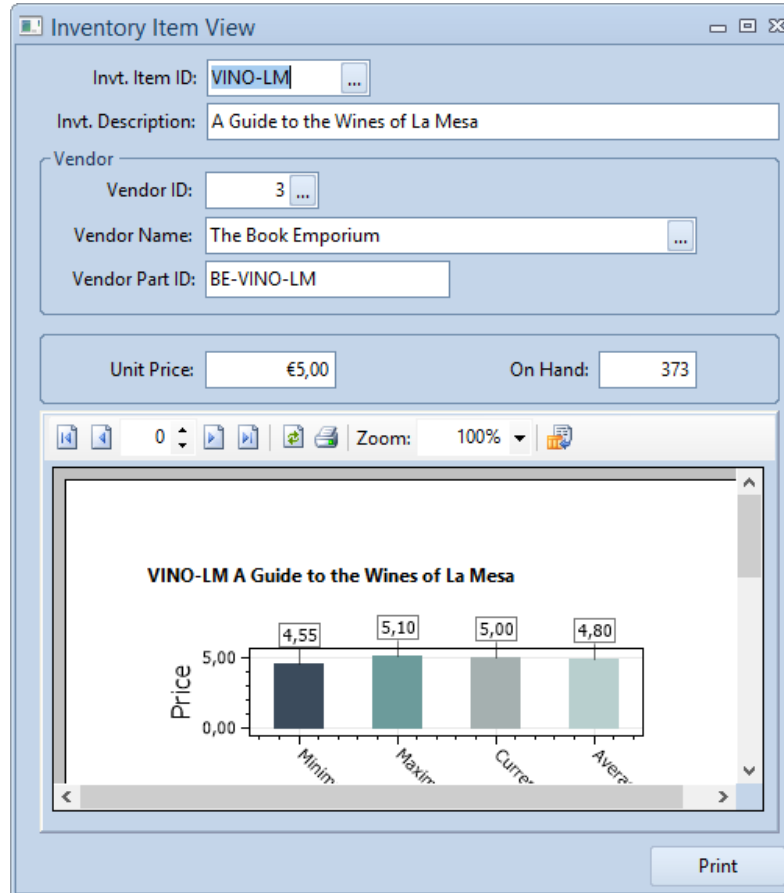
Inventory Item View

Invt. Item ID: VINO-LM ...

Invt. Description: A Guide to the Wines of La Mesa

Vendor

Vendor ID: 3 ...

Vendor Name: The Book Emporium ...

Vendor Part ID: BE-VINO-LM

Unit Price: €5,00

On Hand: 373

0 Zoom: 100%

VINO-LM A Guide to the Wines of La Mesa

4,55 5,10 5,00 4,80

5,00

0,00

Price

Minim Maxim Curren Avera

Print